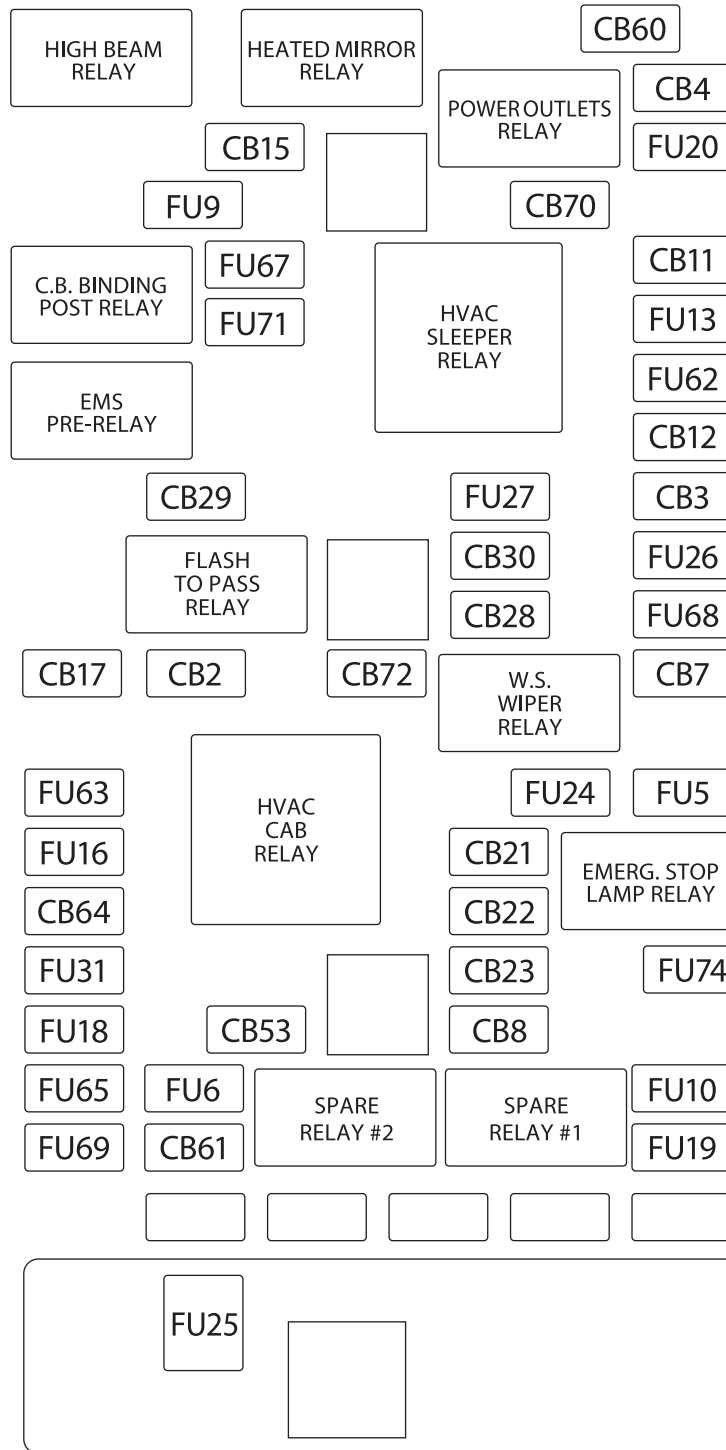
HIGH BEAM RELAY

HEATED MIRROR RELAY

CB60

CB4

POWER OUTLETS RELAY

FU20

CB15

FU9

CB70

C.B. BINDING POST RELAY

FU67

FU71

HVAC SLEEPER RELAY

CB11

FU13

FU62

EMS PRE-RELAY

CB12

CB29

FU27

CB3

FLASH TO PASS RELAY

CB30

FU26

CB28

FU68

CB17

CB2

CB72

W.S. WIPER RELAY

CB7

FU63

HVAC CAB RELAY

FU24

FU5

FU16

CB21

EMERG. STOP LAMP RELAY

CB64

CB22

FU31

CB23

FU74

FU18

CB53

CB8

FU65

FU6

SPARE RELAY #2

SPARE RELAY #1

FU10

FU69

CB61

FU19

FU25